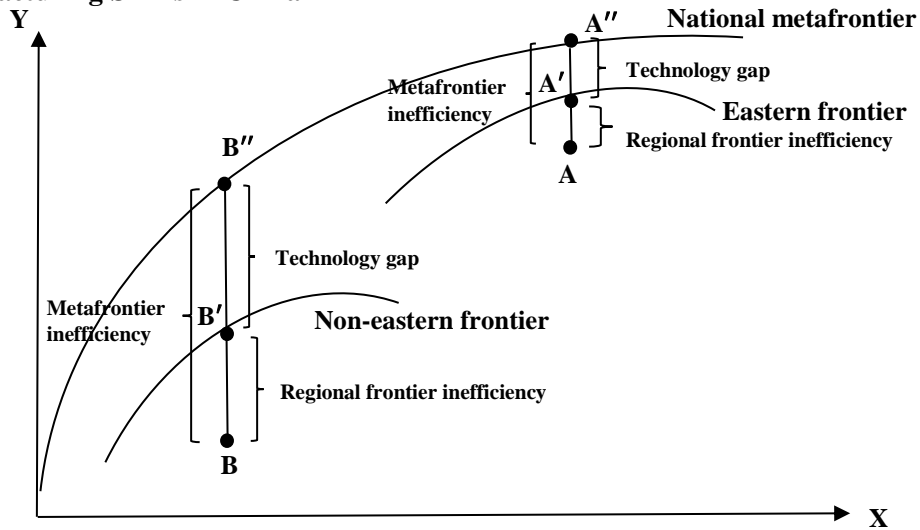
Y

A″
National metafrontier
Metafrontier inefficiency
A′
Technology gap
Eastern frontier
Regional frontier inefficiency
A

B″
Technology gap
Metafrontier inefficiency
B′
Non-eastern frontier
Regional frontier inefficiency
B

X